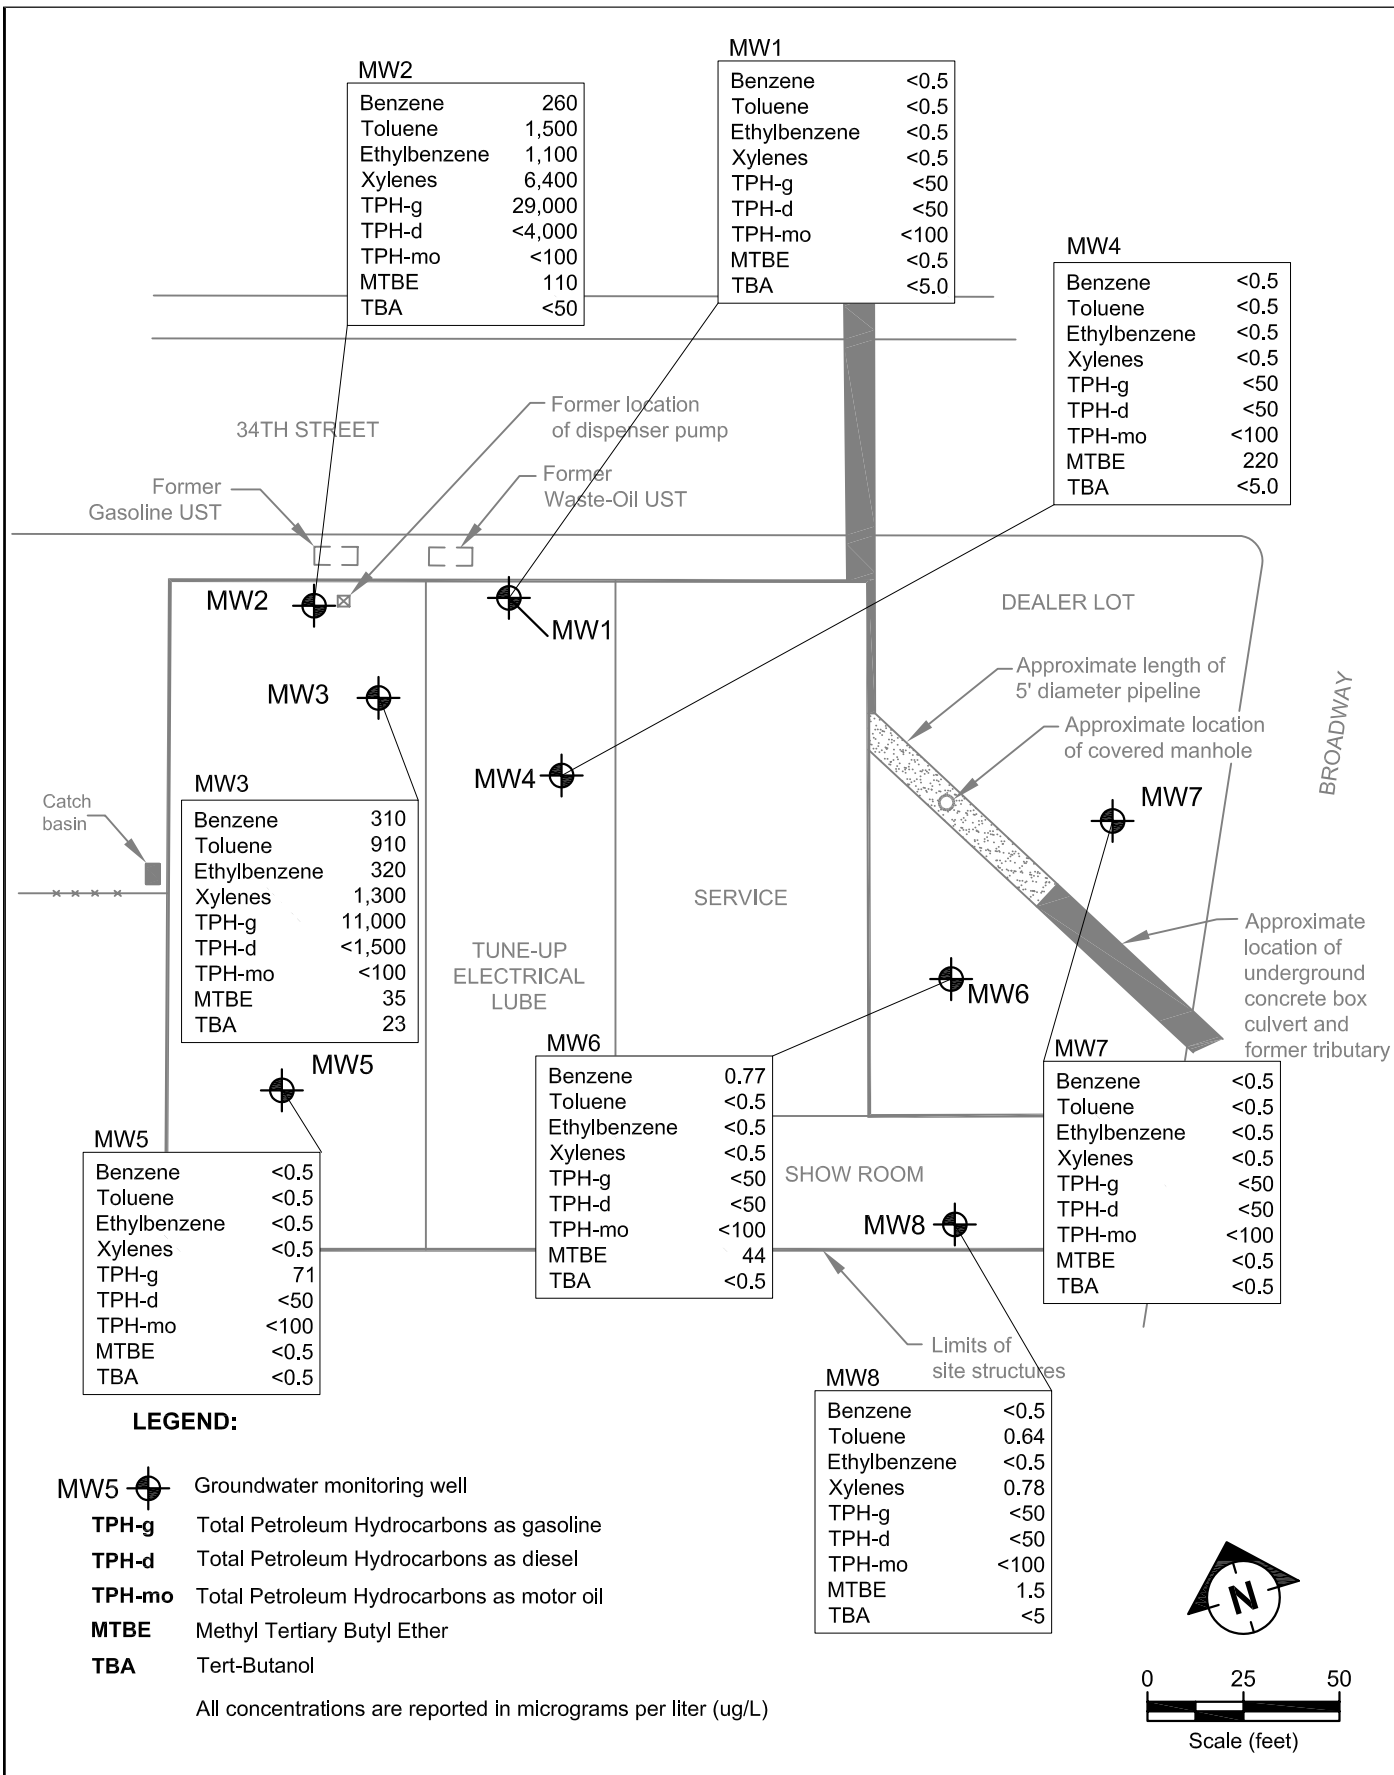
MW2

| | |
|---|---|
| Benzene | 260 |
| Toluene | 1,500 |
| Ethylbenzene | 1,100 |
| Xylenes | 6,400 |
| TPH-g | 29,000 |
| TPH-d | <4,000 |
| TPH-mo | <100 |
| MTBE | 110 |
| TBA | <50 |

MW1

| | |
|---|---|
| Benzene | <0.5 |
| Toluene | <0.5 |
| Ethylbenzene | <0.5 |
| Xylenes | <0.5 |
| TPH-g | <50 |
| TPH-d | <50 |
| TPH-mo | <100 |
| MTBE | <0.5 |
| TBA | <5.0 |

MW4

| | |
|---|---|
| Benzene | <0.5 |
| Toluene | <0.5 |
| Ethylbenzene | <0.5 |
| Xylenes | <0.5 |
| TPH-g | <50 |
| TPH-d | <50 |
| TPH-mo | <100 |
| MTBE | 220 |
| TBA | <5.0 |

34TH STREET

Former location of dispenser pump

Former Gasoline UST

Former Waste-Oil UST

MW2

MW1

DEALER LOT

MW3

Approximate length of 5' diameter pipeline

Approximate location of covered manhole

BROADWAY

MW4

Catch basin

MW7

MW3

| | |
|---|---|
| Benzene | 310 |
| Toluene | 910 |
| Ethylbenzene | 320 |
| Xylenes | 1,300 |
| TPH-g | 11,000 |
| TPH-d | <1,500 |
| TPH-mo | <100 |
| MTBE | 35 |
| TBA | 23 |

SERVICE

TUNE-UP ELECTRICAL LUBE

Approximate location of underground concrete box culvert and former tributary

MW6

MW5

MW6

| | |
|---|---|
| Benzene | 0.77 |
| Toluene | <0.5 |
| Ethylbenzene | <0.5 |
| Xylenes | <0.5 |
| TPH-g | <50 |
| TPH-d | <50 |
| TPH-mo | <100 |
| MTBE | 44 |
| TBA | <0.5 |

MW7

| | |
|---|---|
| Benzene | <0.5 |
| Toluene | <0.5 |
| Ethylbenzene | <0.5 |
| Xylenes | <0.5 |
| TPH-g | <50 |
| TPH-d | <50 |
| TPH-mo | <100 |
| MTBE | <0.5 |
| TBA | <0.5 |

MW5

| | |
|---|---|
| Benzene | <0.5 |
| Toluene | <0.5 |
| Ethylbenzene | <0.5 |
| Xylenes | <0.5 |
| TPH-g | 71 |
| TPH-d | <50 |
| TPH-mo | <100 |
| MTBE | <0.5 |
| TBA | <0.5 |

SHOW ROOM

MW8

Limits of site structures

MW8

| | |
|---|---|
| Benzene | <0.5 |
| Toluene | 0.64 |
| Ethylbenzene | <0.5 |
| Xylenes | 0.78 |
| TPH-g | <50 |
| TPH-d | <50 |
| TPH-mo | <100 |
| MTBE | 1.5 |
| TBA | <5 |

LEGEND:

MW5 Groundwater monitoring well
TPH-g Total Petroleum Hydrocarbons as gasoline
TPH-d Total Petroleum Hydrocarbons as diesel
TPH-mo Total Petroleum Hydrocarbons as motor oil
MTBE Methyl Tertiary Butyl Ether
TBA Tert-Butanol

All concentrations are reported in micrograms per liter (ug/L)

N

0 25 50
Scale (feet)